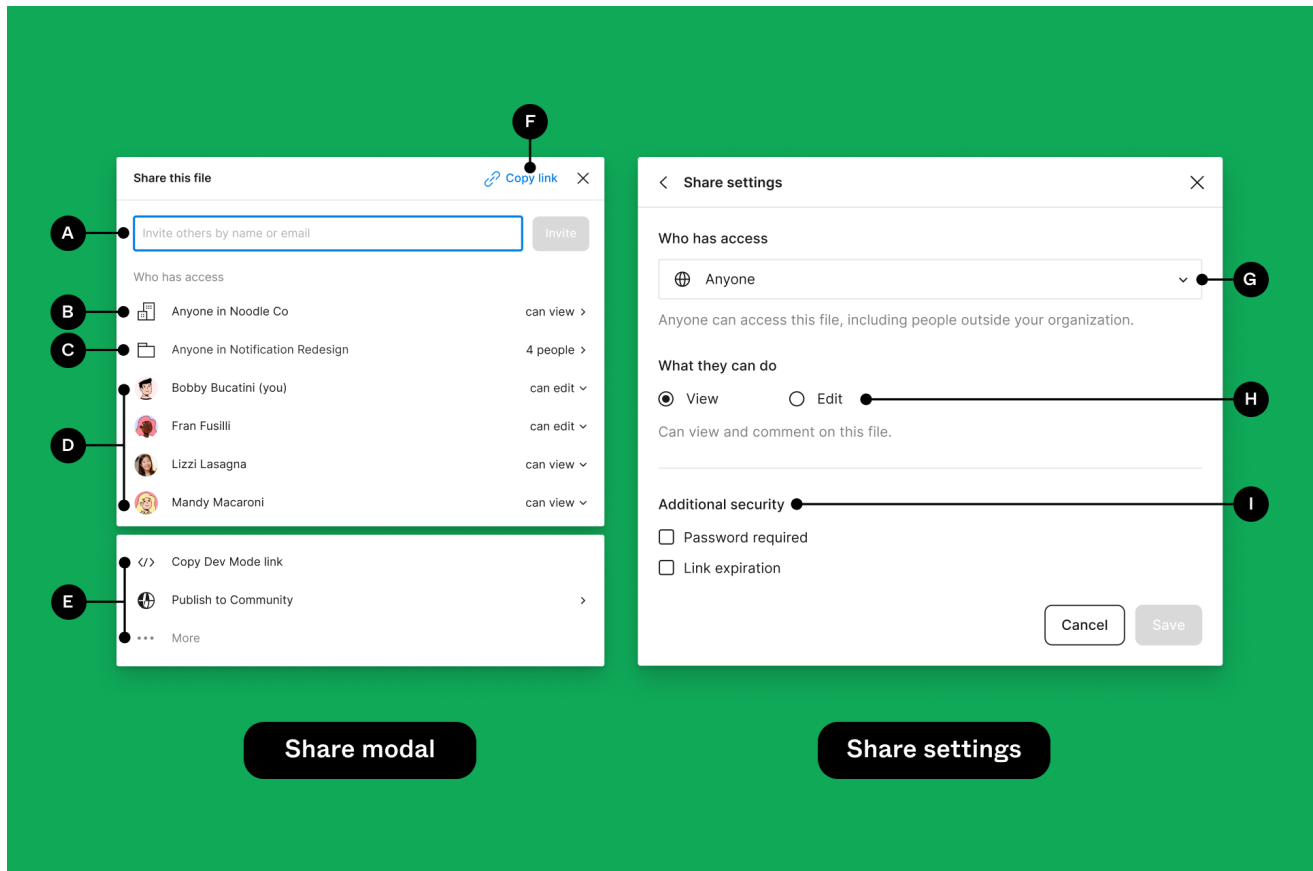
F

Share this file

Copy link

A

Invite others by name or email

Invite

Who has access

B

Anyone in Noodle Co

can view

C

Anyone in Notification Redesign

4 people

D

Bobby Bucatini (you)

can edit

Fran Fusilli

can edit

Lizzi Lasagna

can view

Mandy Macaroni

can view

E

Copy Dev Mode link

Publish to Community

More

Share settings

Who has access

Anyone

G

Anyone can access this file, including people outside your organization.

What they can do

View

Edit

H

Can view and comment on this file.

Additional security

I

Password required

Link expiration

Cancel

Save

Share modal

Share settings